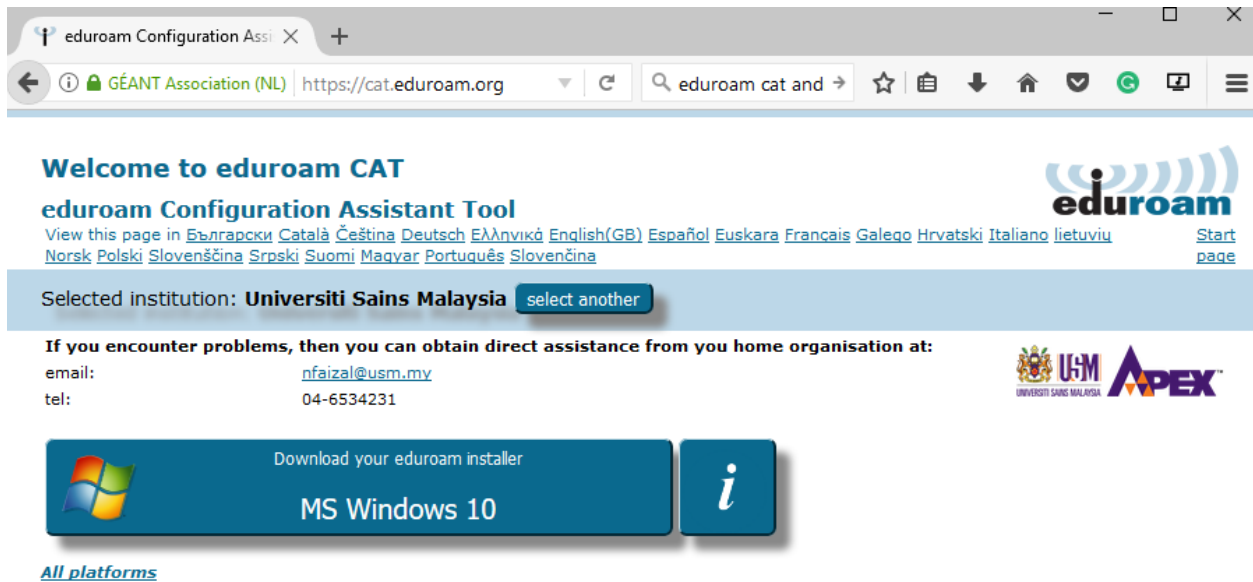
eduroam Configuration Assi ×

GÉANT Association (NL) https://cat.eduroam.org

eduroam cat and

Welcome to eduroam CAT

eduroam Configuration Assistant Tool

eduroam

View this page in Български Català Čeština Deutsch Ελληνικά English(GB) Español Euskara Français Galego Hrvatski Italiano lietuvių Norsk Polski Slovenščina Srpski Suomi Magyar Português Slovenčina

Start page

Selected institution: Universiti Sains Malaysia select another

If you encounter problems, then you can obtain direct assistance from you home organisation at:

| | |
|---|---|
| email: | nfaizal@usm.my |
| tel: | 04-6534231 |

USM UNIVERSITI SAINS MALAYSIA APEX™

Download your eduroam installer

MS Windows 10

i

All platforms